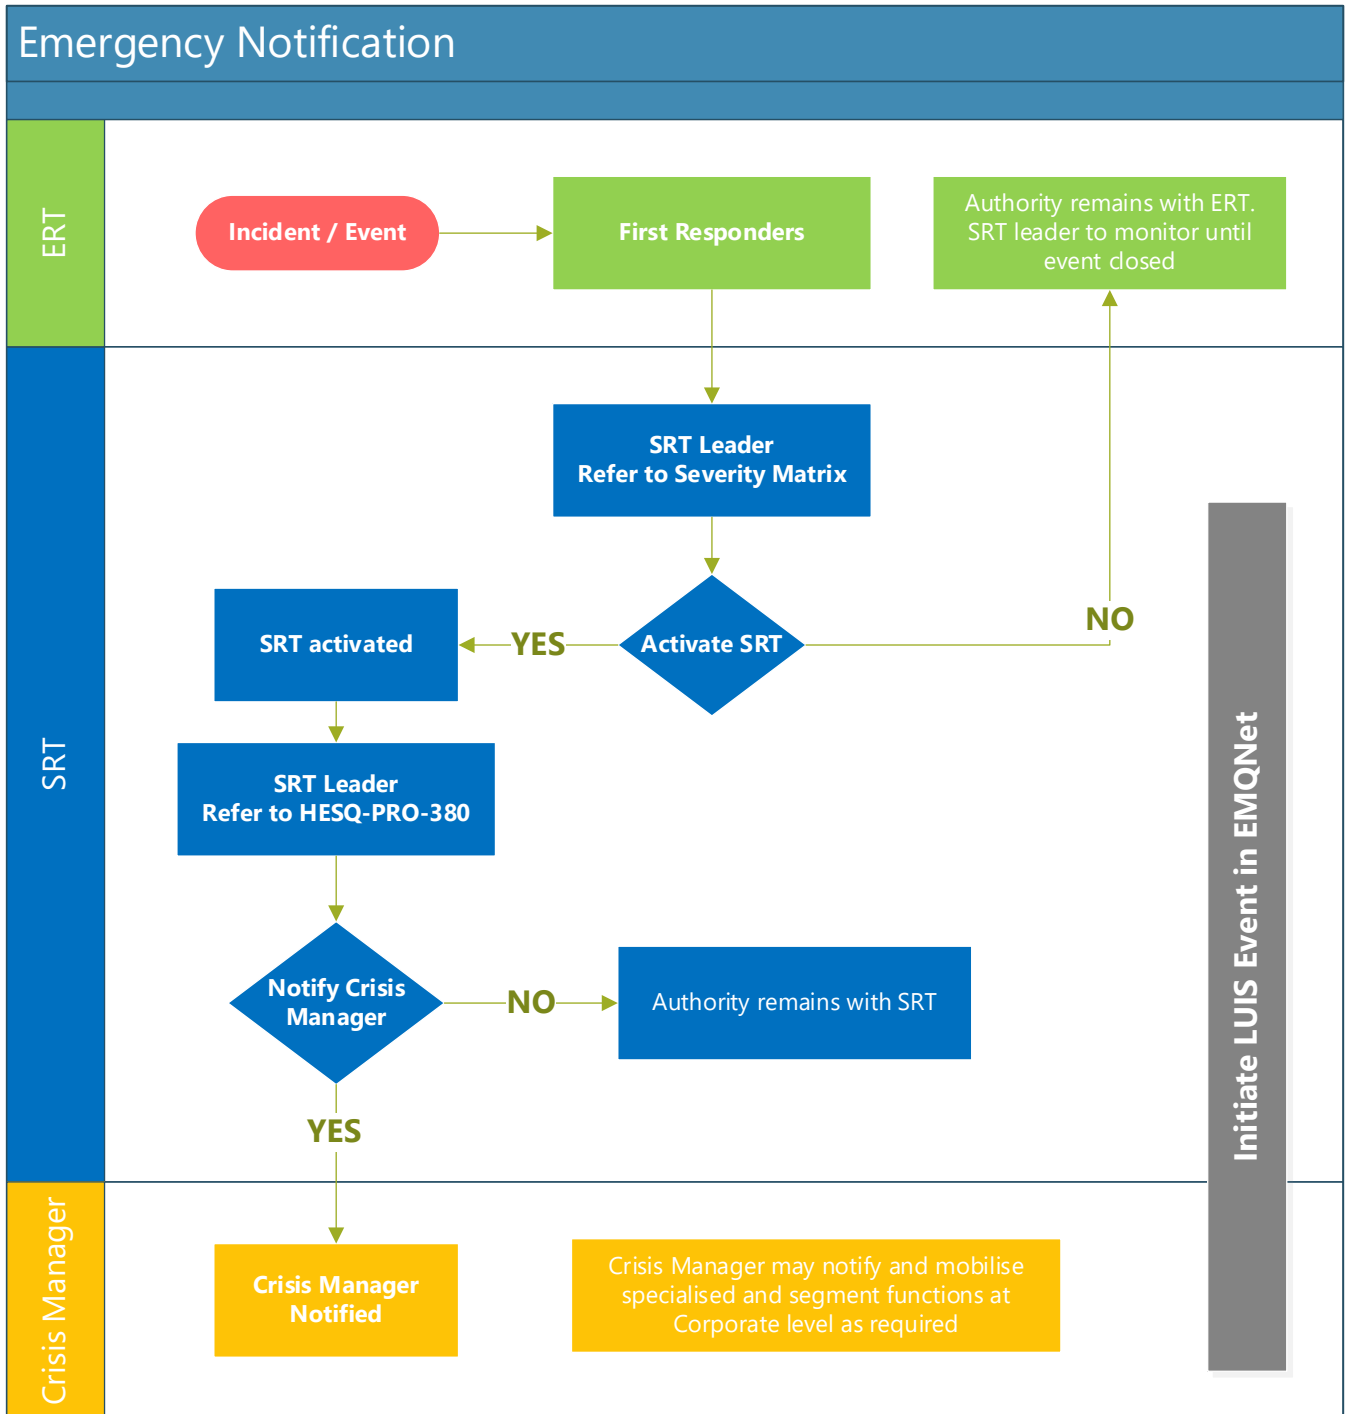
Emergency Notification

ERT

Incident / Event

First Responders

Authority remains with ERT. SRT leader to monitor until event closed

SRT

SRT Leader
Refer to Severity Matrix

SRT activated

YES

Activate SRT

NO

SRT Leader
Refer to HESQ-PRO-380

Notify Crisis Manager

NO

Authority remains with SRT

YES

Initiate LUIS Event in EMQNet

Crisis Manager

Crisis Manager Notified

Crisis Manager may notify and mobilise specialised and segment functions at Corporate level as required